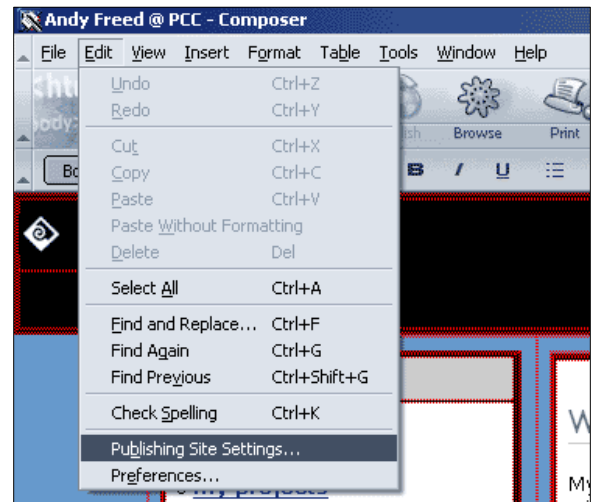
Andy Freed @ PCC - Composer

File Edit View Insert Format Table Tools Window Help

Undo Ctrl+Z
Redo Ctrl+Y
Cut Ctrl+X
Copy Ctrl+C
Paste Ctrl+V
Paste Without Formatting
Delete Del
Select All Ctrl+A
Find and Replace... Ctrl+F
Find Again Ctrl+G
Find Previous Ctrl+Shift+G
Check Spelling Ctrl+K
Publishing Site Settings...
Preferences...

Browse Print

B I U

W

My